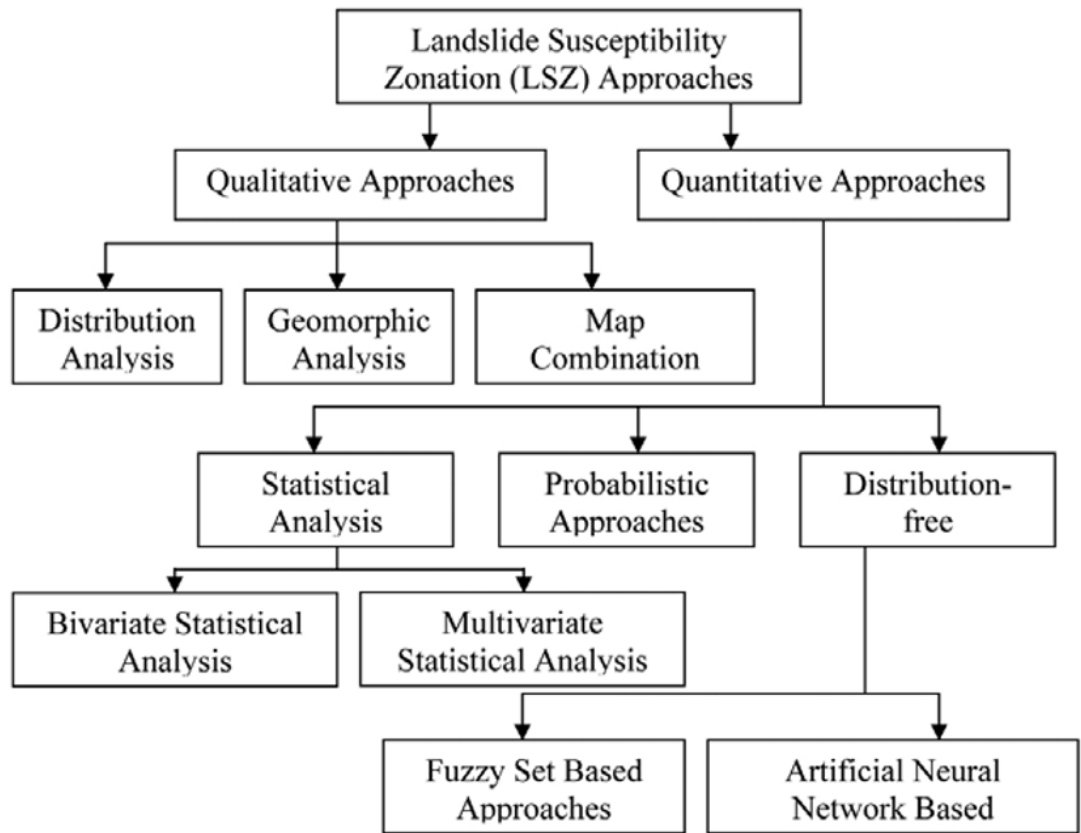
Landslide Susceptibility Zonation (LSZ) Approaches

Qualitative Approaches

Quantitative Approaches

Distribution Analysis

Geomorphic Analysis

Map Combination

Statistical Analysis

Probabilistic Approaches

Distribution-free

Bivariate Statistical Analysis

Multivariate Statistical Analysis

Fuzzy Set Based Approaches

Artificial Neural Network Based